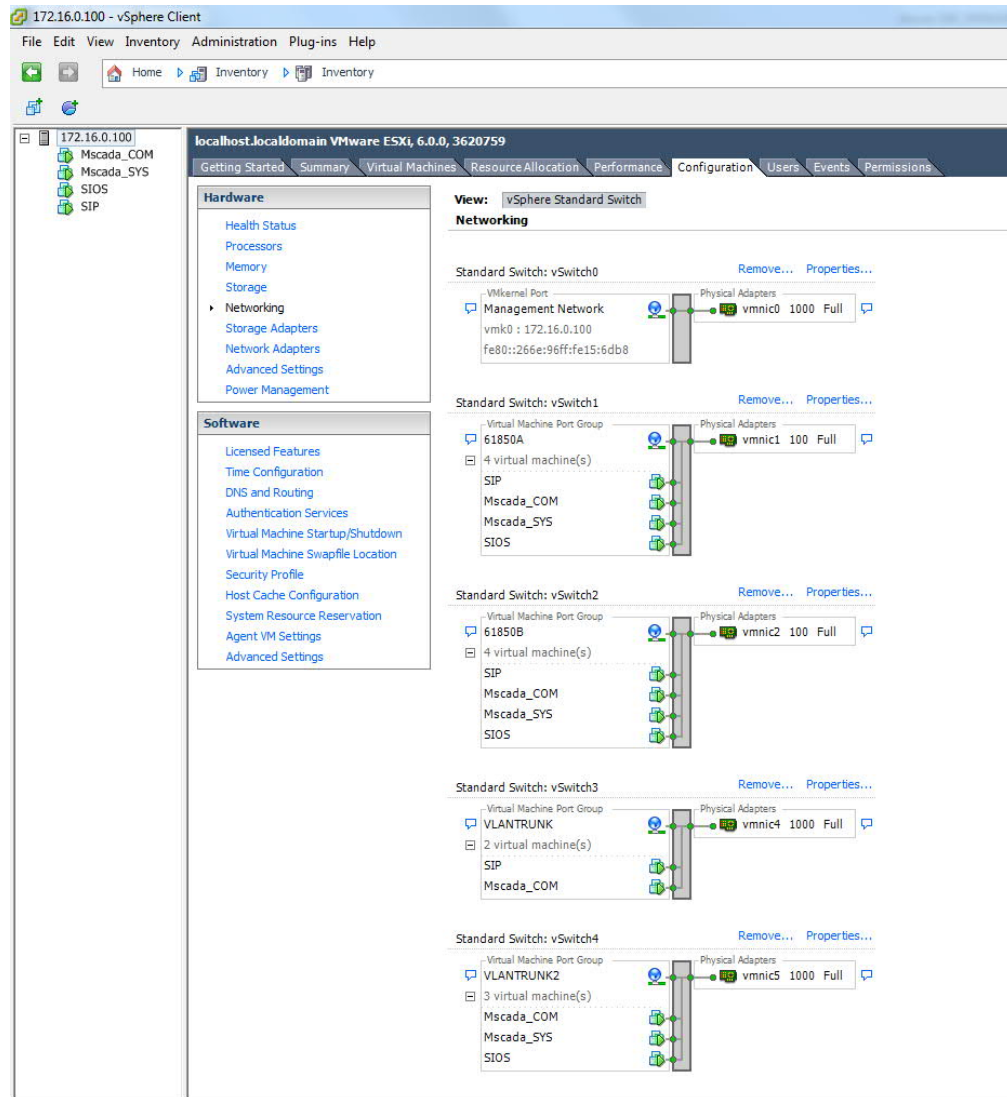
172.16.0.100 - vSphere Client

File Edit View Inventory Administration Plug-ins Help

Home Inventory Inventory

172.16.0.100
Mscada_COM
Mscada_SYS
SIOS
SIP

localhost.localdomain VMware ESXi, 6.0.0, 3620759

Getting Started Summary Virtual Machines Resource Allocation Performance Configuration Users Events Permissions

Hardware

Health Status
Processors
Memory
Storage
Networking
Storage Adapters
Network Adapters
Advanced Settings
Power Management

Software

Licensed Features
Time Configuration
DNS and Routing
Authentication Services
Virtual Machine Startup/Shutdown
Virtual Machine Swapfile Location
Security Profile
Host Cache Configuration
System Resource Reservation
Agent VM Settings
Advanced Settings

View: vSphere Standard Switch
Networking

Standard Switch: vSwitch0 Remove... Properties...
VMkernel Port
Management Network
vmk0 : 172.16.0.100
fe80::266e:96ff:fe15:6db8
Physical Adapters
vmnic0 1000 Full

Standard Switch: vSwitch1 Remove... Properties...
Virtual Machine Port Group
61850A
4 virtual machine(s)
SIP
Mscada_COM
Mscada_SYS
SIOS
Physical Adapters
vmnic1 100 Full

Standard Switch: vSwitch2 Remove... Properties...
Virtual Machine Port Group
61850B
4 virtual machine(s)
SIP
Mscada_COM
Mscada_SYS
SIOS
Physical Adapters
vmnic2 100 Full

Standard Switch: vSwitch3 Remove... Properties...
Virtual Machine Port Group
VLANTRUNK
2 virtual machine(s)
SIP
Mscada_COM
Physical Adapters
vmnic4 1000 Full

Standard Switch: vSwitch4 Remove... Properties...
Virtual Machine Port Group
VLANTRUNK2
3 virtual machine(s)
Mscada_COM
Mscada_SYS
SIOS
Physical Adapters
vmnic5 1000 Full